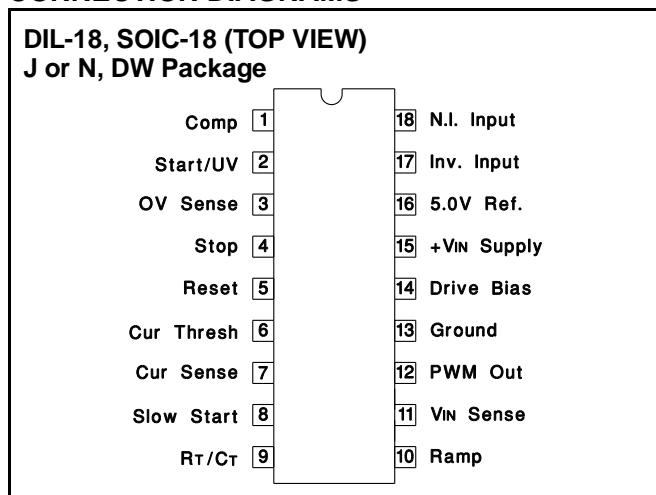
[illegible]

DIL-18, SOIC-18 (TOP VIEW)
J or N, DW Package

Comp 1
Start/UV 2
OV Sense 3
Stop 4
Reset 5
Cur Thresh 6
Cur Sense 7
Slow Start 8
RT/CT 9

18 N.I. Input
17 Inv. Input
16 5.0V Ref.
15 +VIN Supply
14 Drive Bias
13 Ground
12 PWM Out
11 VIN Sense
10 Ramp